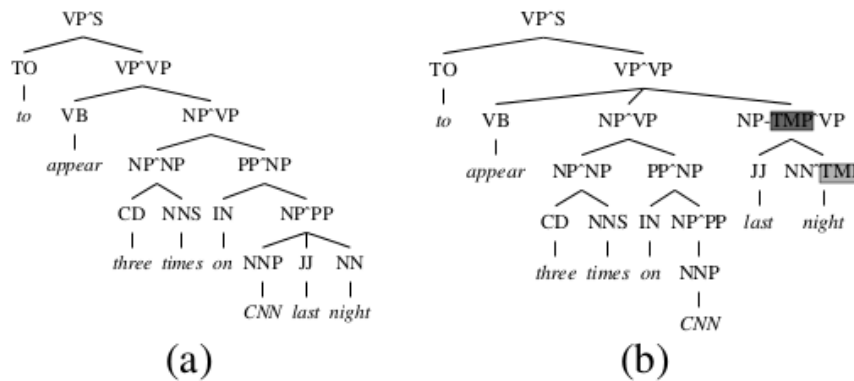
VP^S

TO

to

VP^VP

VB

appear

NP^VP

NP^NP

CD

three

NNS

times

PP^NP

IN

on

NP^PP

NNP

CNN

JJ

last

NN

night

(a)

VP^S

TO

to

VP^VP

VB

appear

NP^VP

NP^NP

CD

three

NNS

times

PP^NP

IN

on

NP^PP

NNP

CNN

NP-TMP^VP

JJ

last

NN^TM

night

(b)